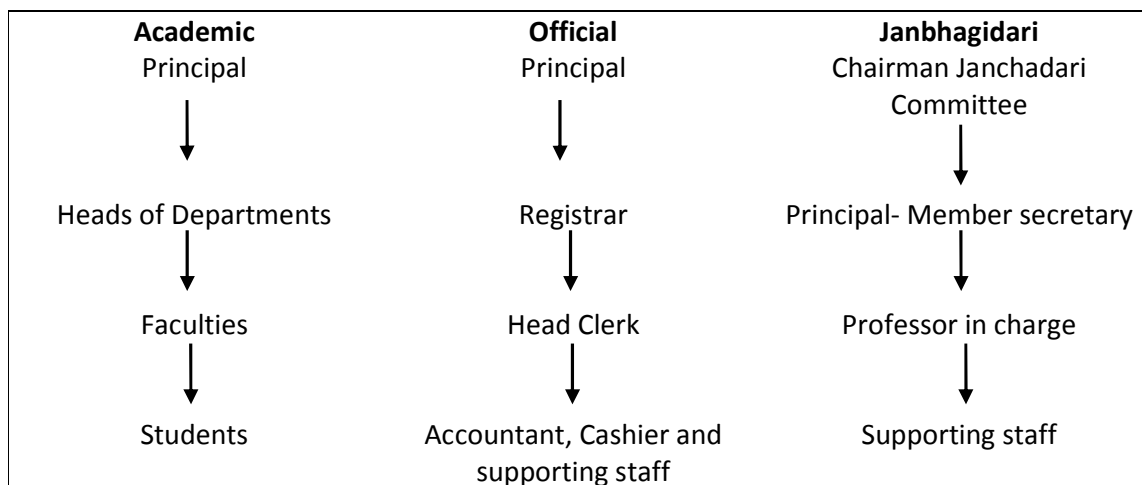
**Academic**
Principal

Heads of Departments

Faculties

Students

**Official**
Principal

Registrar

Head Clerk

Accountant, Cashier and supporting staff

**Janbhagidari**
Chairman Janchadari Committee

Principal- Member secretary

Professor in charge

Supporting staff